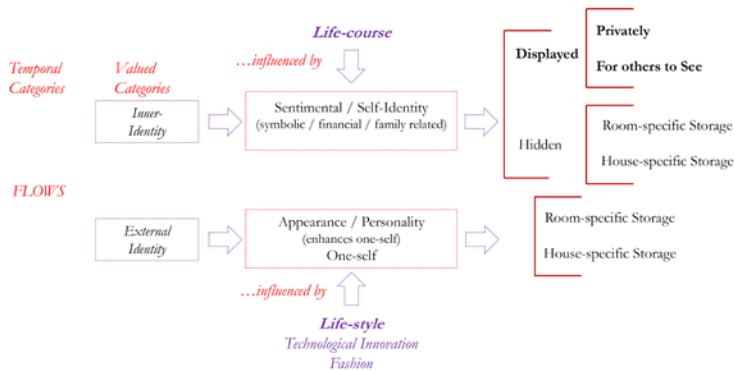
Life-course

…influenced by

Temporal Categories

Valued Categories

Inner-Identity

Sentimental / Self-Identity (symbolic / financial / family related)

Displayed

Privately

For others to See

Hidden

Room-specific Storage

House-specific Storage

FLOWS

External Identity

Appearance / Personality (enhances one-self) One-self

Room-specific Storage

House-specific Storage

…influenced by

Life-style

Technological Innovation

Fashion